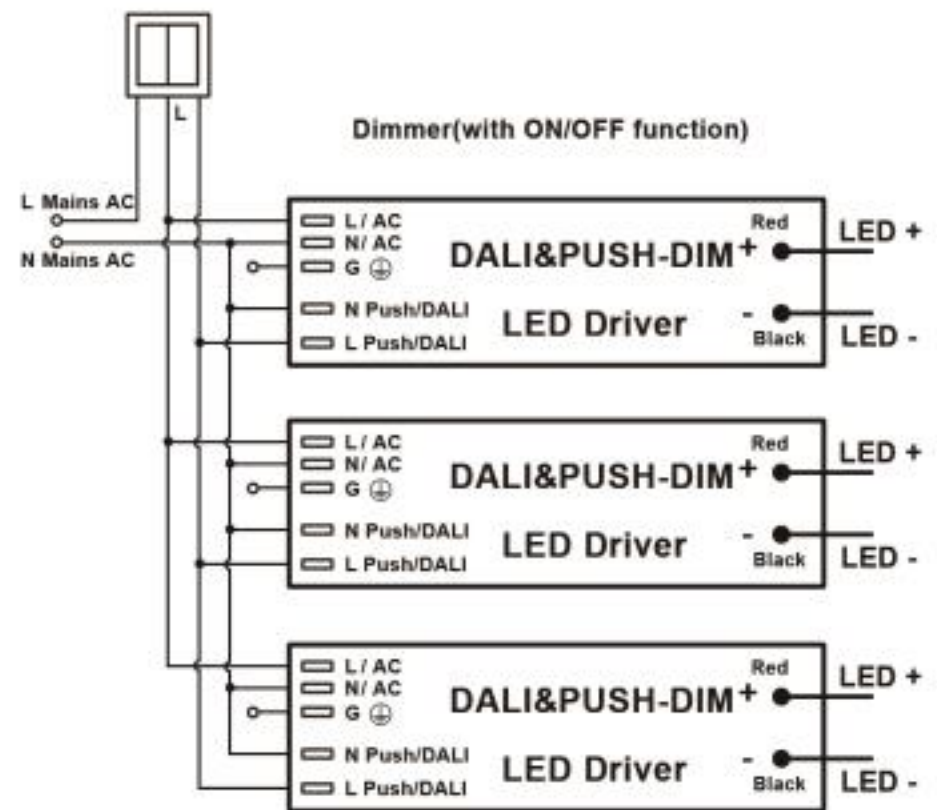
L

Dimmer(with ON/OFF function)

L Mains AC
N Mains AC

L / AC
N/ AC
G ⏚
N Push/DALI
L Push/DALI
DALI&PUSH-DIM
LED Driver
Red
+
-
Black
LED +
LED -

L / AC
N/ AC
G ⏚
N Push/DALI
L Push/DALI
DALI&PUSH-DIM
LED Driver
Red
+
-
Black
LED +
LED -

L / AC
N/ AC
G ⏚
N Push/DALI
L Push/DALI
DALI&PUSH-DIM
LED Driver
Red
+
-
Black
LED +
LED -